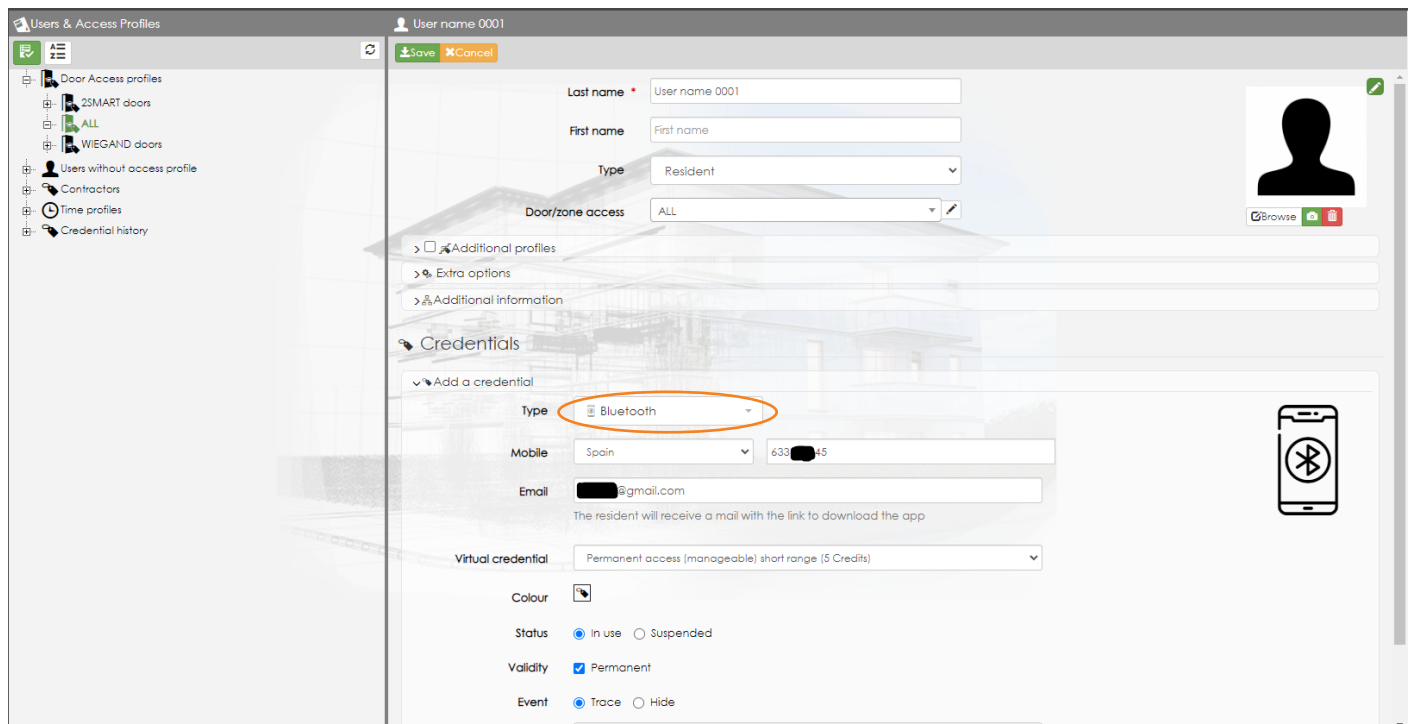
Users & Access Profiles

Door Access profiles
2SMART doors
ALL
WIEGAND doors
Users without access profile
Contractors
Time profiles
Credential history

User name 0001

Save Cancel

Last name * User name 0001
First name First name
Type Resident
Door/zone access ALL

Browse

Additional profiles
Extra options
Additional information

Credentials

Add a credential
Type Bluetooth
Mobile Spain 633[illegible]45
Email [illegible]@gmail.com
The resident will receive a mail with the link to download the app
Virtual credential Permanent access (manageable) short range (5 Credits)
Colour
Status In use Suspended
Validity Permanent
Event Trace Hide